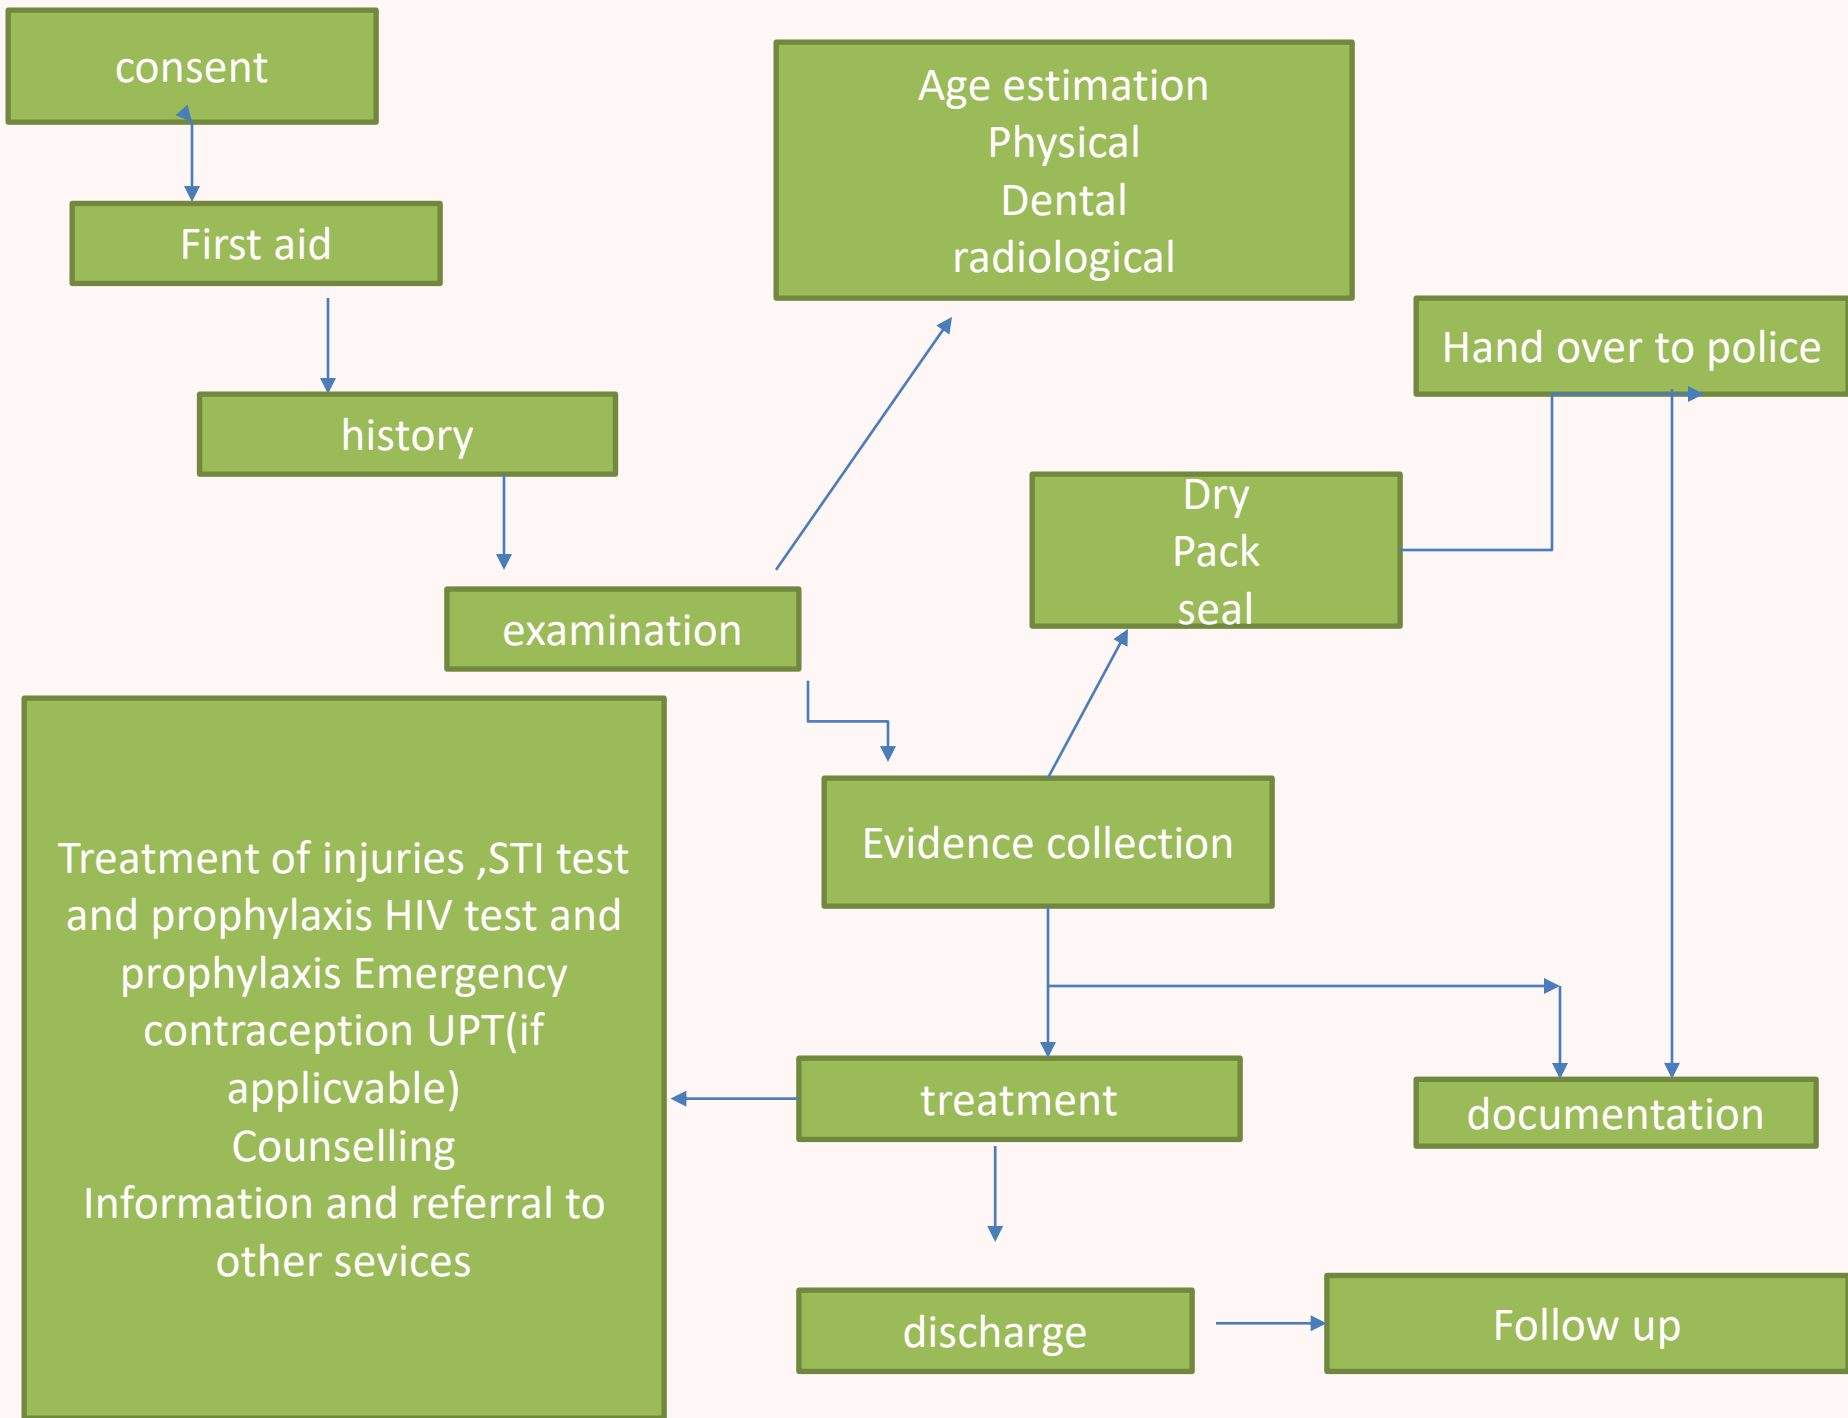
consent

First aid

history

examination

Age estimation
Physical
Dental
radiological

Hand over to police

Dry
Pack
seal

Evidence collection

Treatment of injuries ,STI test and prophylaxis HIV test and prophylaxis Emergency contraception UPT(if applicvable)
Counselling
Information and referral to other sevices

treatment

documentation

discharge

Follow up